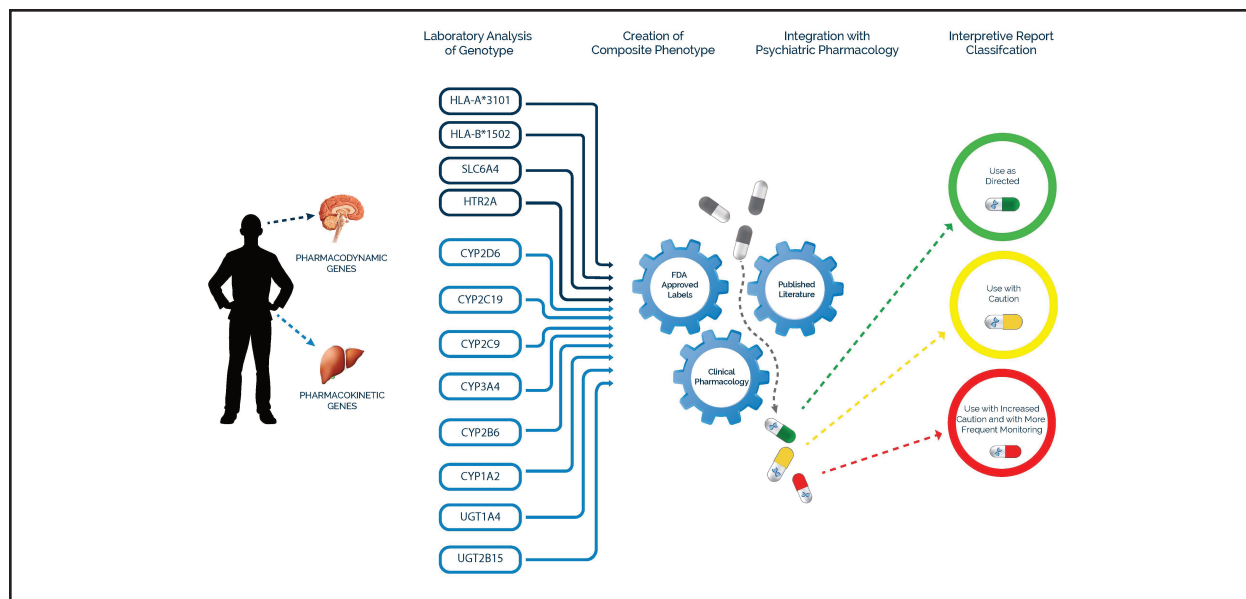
Laboratory Analysis of Genotype

Creation of Composite Phenotype

Integration with Psychiatric Pharmacology

Interpretive Report Classifcation

PHARMACODYNAMIC GENES

PHARMACOKINETIC GENES

HLA-A*3101

HLA-B*1502

SLC6A4

HTR2A

CYP2D6

CYP2C19

CYP2C9

CYP3A4

CYP2B6

CYP1A2

UGT1A4

UGT2B15

FDA Approved Labels

Published Literature

Clinical Pharmacology

Use as Directed

Use with Caution

Use with Increased Caution and with More Frequent Monitoring